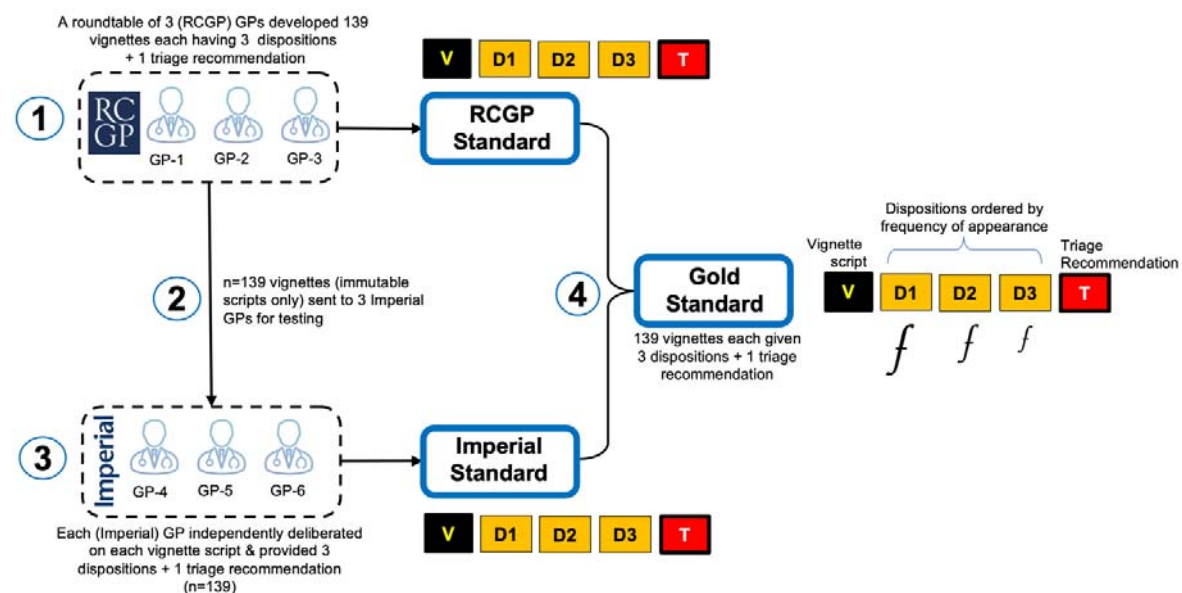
A roundtable of 3 (RCGP) GPs developed 139 vignettes each having 3 dispositions + 1 triage recommendation

V D1 D2 D3 T

1

RCGP

GP-1 GP-2 GP-3

RCGP Standard

Dispositions ordered by frequency of appearance

Vignette script

Triage Recommendation

n=139 vignettes (immutable scripts only) sent to 3 Imperial GPs for testing

2

4

Gold Standard

V D1 D2 D3 T

$f$ $f$ $f$

139 vignettes each given 3 dispositions + 1 triage recommendation

3

Imperial

GP-4 GP-5 GP-6

Imperial Standard

Each (Imperial) GP independently deliberated on each vignette script & provided 3 dispositions + 1 triage recommendation (n=139)

V D1 D2 D3 T